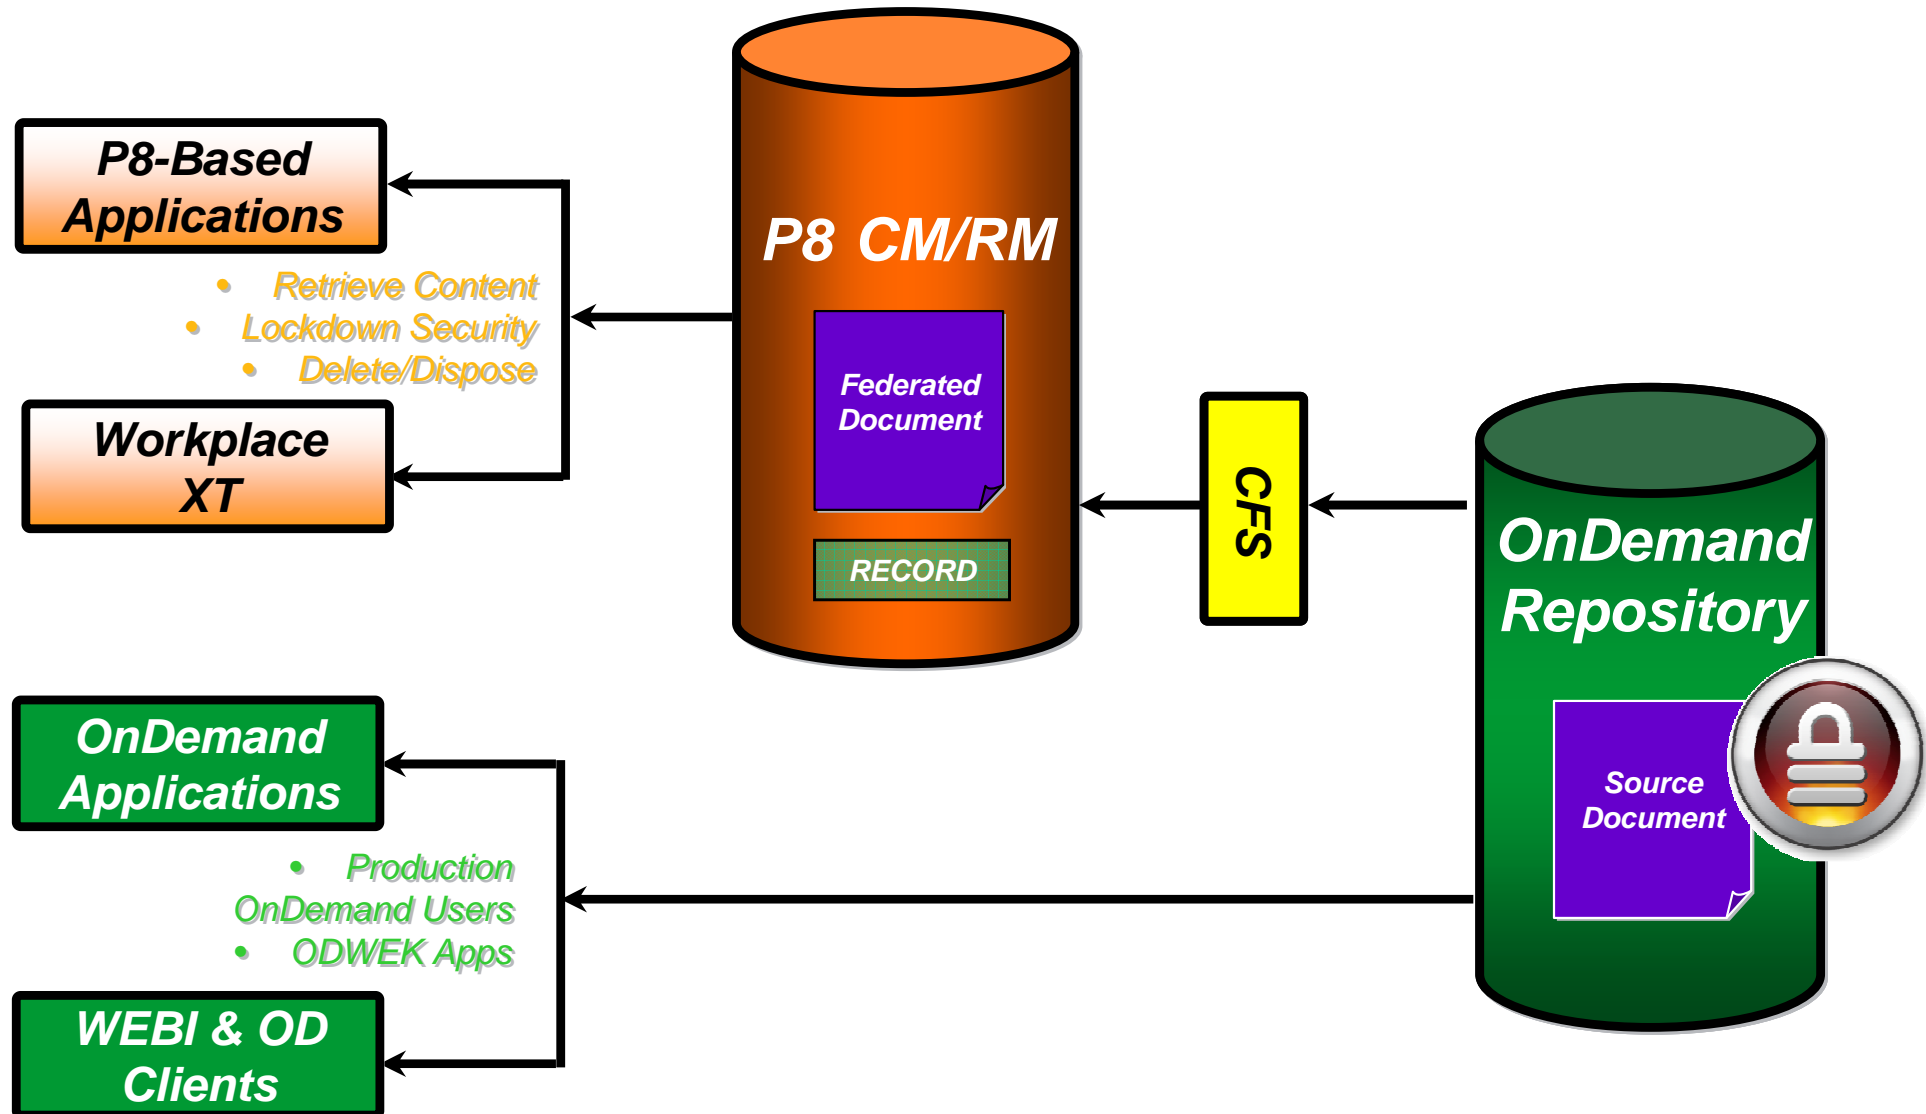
P8-Based Applications

• Retrieve Content
• Lockdown Security
• Delete/Dispose

Workplace XT

P8 CM/RM

Federated Document

RECORD

CFS

OnDemand Repository

Source Document

OnDemand Applications

• Production OnDemand Users
• ODWEK Apps

WEBI & OD Clients